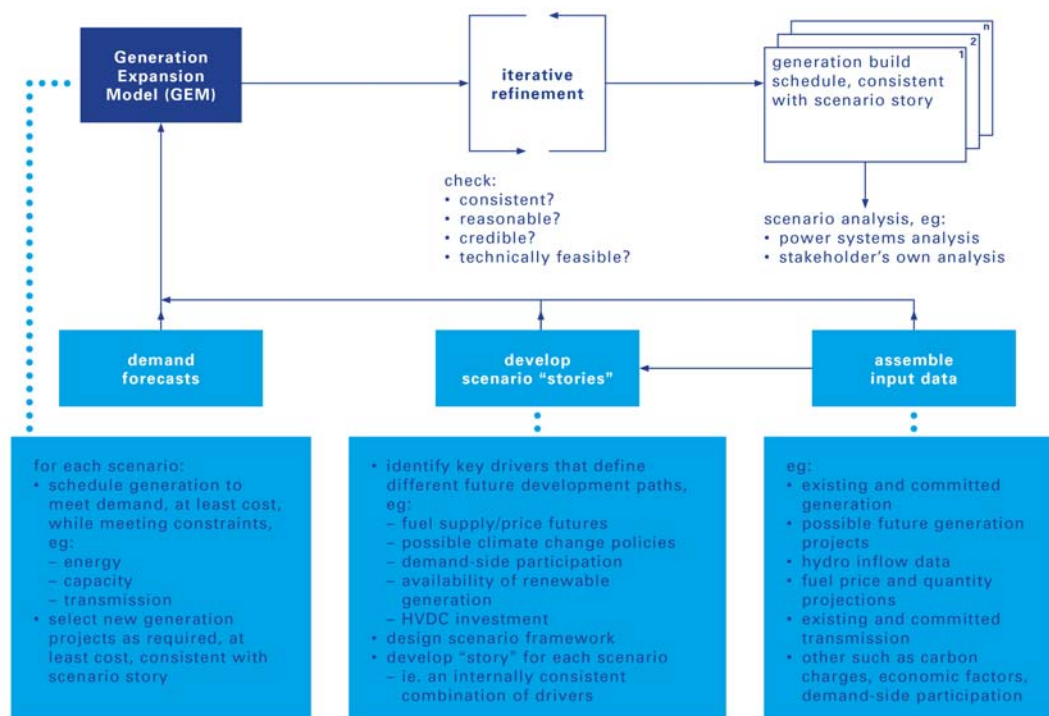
Generation Expansion Model (GEM)

iterative refinement

n
2
1
generation build schedule, consistent with scenario story

check:
• consistent?
• reasonable?
• credible?
• technically feasible?

scenario analysis, eg:
• power systems analysis
• stakeholder's own analysis

demand forecasts

develop scenario "stories"

assemble input data

for each scenario:
• schedule generation to meet demand, at least cost, while meeting constraints, eg:
– energy
– capacity
– transmission
• select new generation projects as required, at least cost, consistent with scenario story

• identify key drivers that define different future development paths, eg:
– fuel supply/price futures
– possible climate change policies
– demand-side participation
– availability of renewable generation
– HVDC investment
• design scenario framework
• develop "story" for each scenario
– ie. an internally consistent combination of drivers

eg:
• existing and committed generation
• possible future generation projects
• hydro inflow data
• fuel price and quantity projections
• existing and committed transmission
• other such as carbon charges, economic factors, demand-side participation